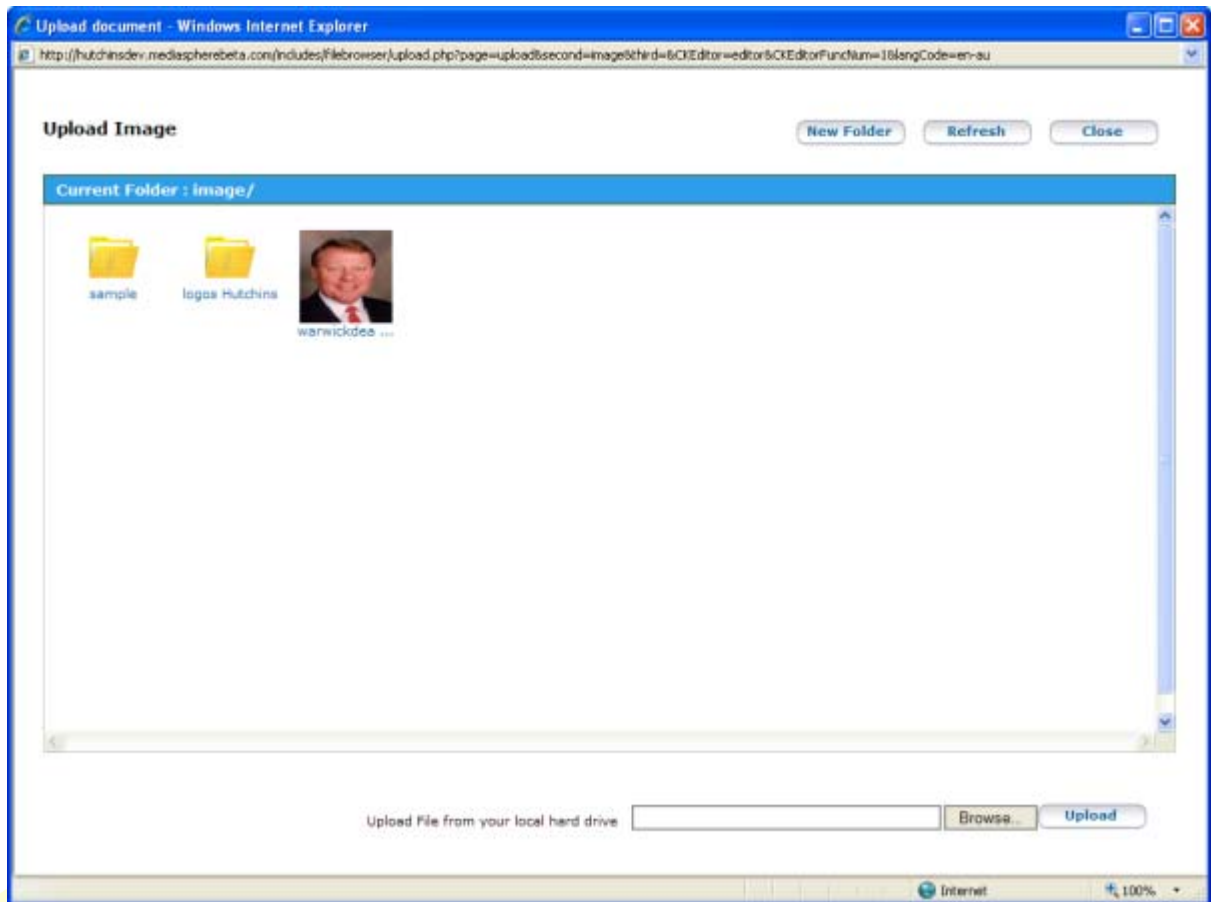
Upload document - Windows Internet Explorer

http://hutchinsdev.mediaspherebeta.com/includes/filebrowser/upload.php?page=upload&second=image&third=&CKEditor=editor&CKEditorFuncNum=1&langCode=en-au

Upload Image

New Folder

Refresh

Close

Current Folder : image/

sample

logos Hutchins

warwickdea ...

Upload File from your local hard drive

Browse...

Upload

Internet

100%